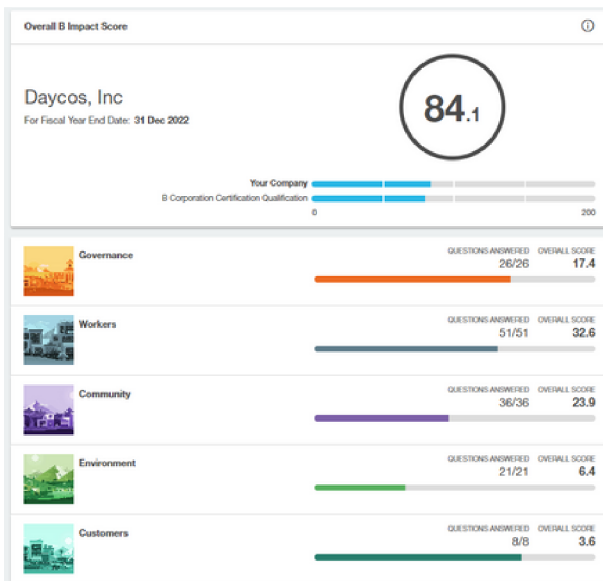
Overall B Impact Score

ⓘ

Daycos, Inc

For Fiscal Year End Date: 31 Dec 2022

84.1

Your Company

B Corporation Certification Qualification

0

200

Governance

QUESTIONS ANSWERED 26/26

OVERALL SCORE 17.4

Workers

QUESTIONS ANSWERED 51/51

OVERALL SCORE 32.6

Community

QUESTIONS ANSWERED 36/36

OVERALL SCORE 23.9

Environment

QUESTIONS ANSWERED 21/21

OVERALL SCORE 6.4

Customers

QUESTIONS ANSWERED 8/8

OVERALL SCORE 3.6